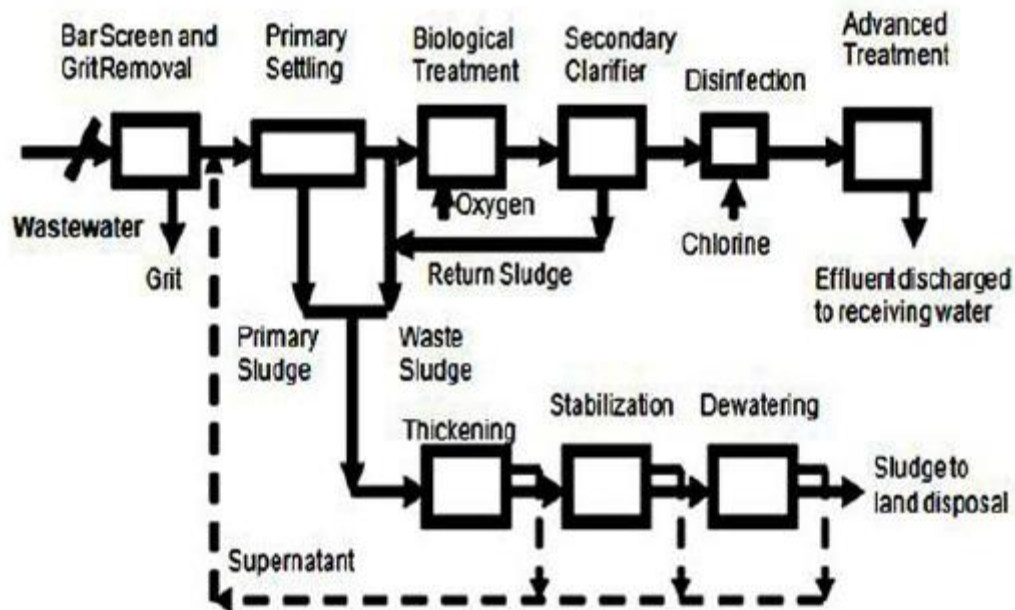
Bar Screen and Grit Removal

Primary Settling

Biological Treatment

Secondary Clarifier

Disinfection

Advanced Treatment

Wastewater

Grit

Oxygen

Chlorine

Return Sludge

Effluent discharged to receiving water

Primary Sludge

Waste Sludge

Thickening

Stabilization

Dewatering

Sludge to land disposal

Supernatant